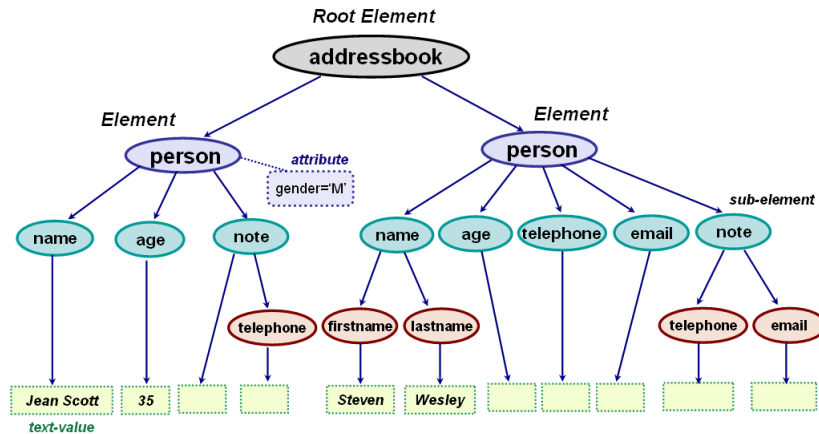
Root Element

addressbook

Element

person

attribute

gender='M'

Element

person

sub-element

name

age

note

telephone

name

age

telephone

email

note

firstname

lastname

telephone

email

Jean Scott

35

Steven

Wesley

text-value